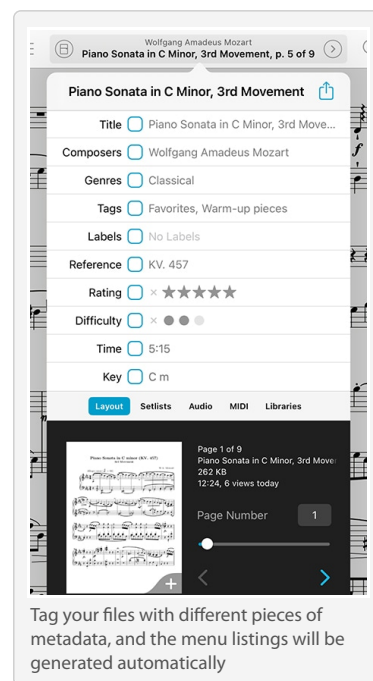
Wolfgang Amadeus Mozart
Piano Sonata in C Minor, 3rd Movement, p. 5 of 9

Piano Sonata in C Minor, 3rd Movement

Title Piano Sonata in C Minor, 3rd Move...
Composers Wolfgang Amadeus Mozart
Genres Classical
Tags Favorites, Warm-up pieces
Labels No Labels
Reference KV. 457
Rating × ★★★★★
Difficulty × ● ● ●
Time 5:15
Key C m

Layout Setlists Audio MIDI Libraries

Piano Sonata in C minor (KV. 457)

Page 1 of 9
Piano Sonata in C Minor, 3rd Move
262 KB
12:24, 6 views today

Page Number 1

Tag your files with different pieces of metadata, and the menu listings will be generated automatically